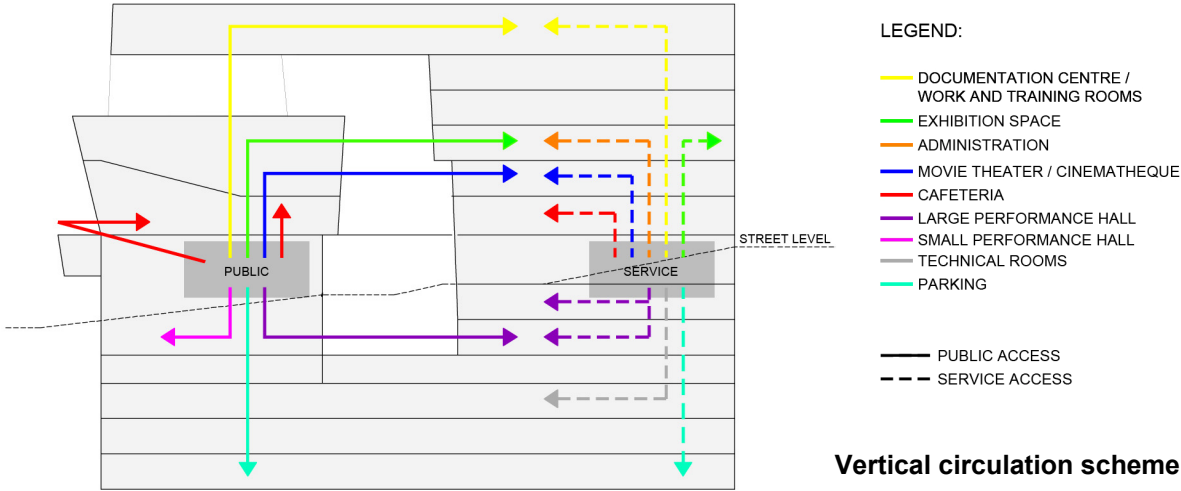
PUBLIC

SERVICE

STREET LEVEL

LEGEND:

DOCUMENTATION CENTRE / WORK AND TRAINING ROOMS

EXHIBITION SPACE

ADMINISTRATION

MOVIE THEATER / CINEMATHEQUE

CAFETERIA

LARGE PERFORMANCE HALL

SMALL PERFORMANCE HALL

TECHNICAL ROOMS

PARKING

PUBLIC ACCESS

SERVICE ACCESS

Vertical circulation scheme